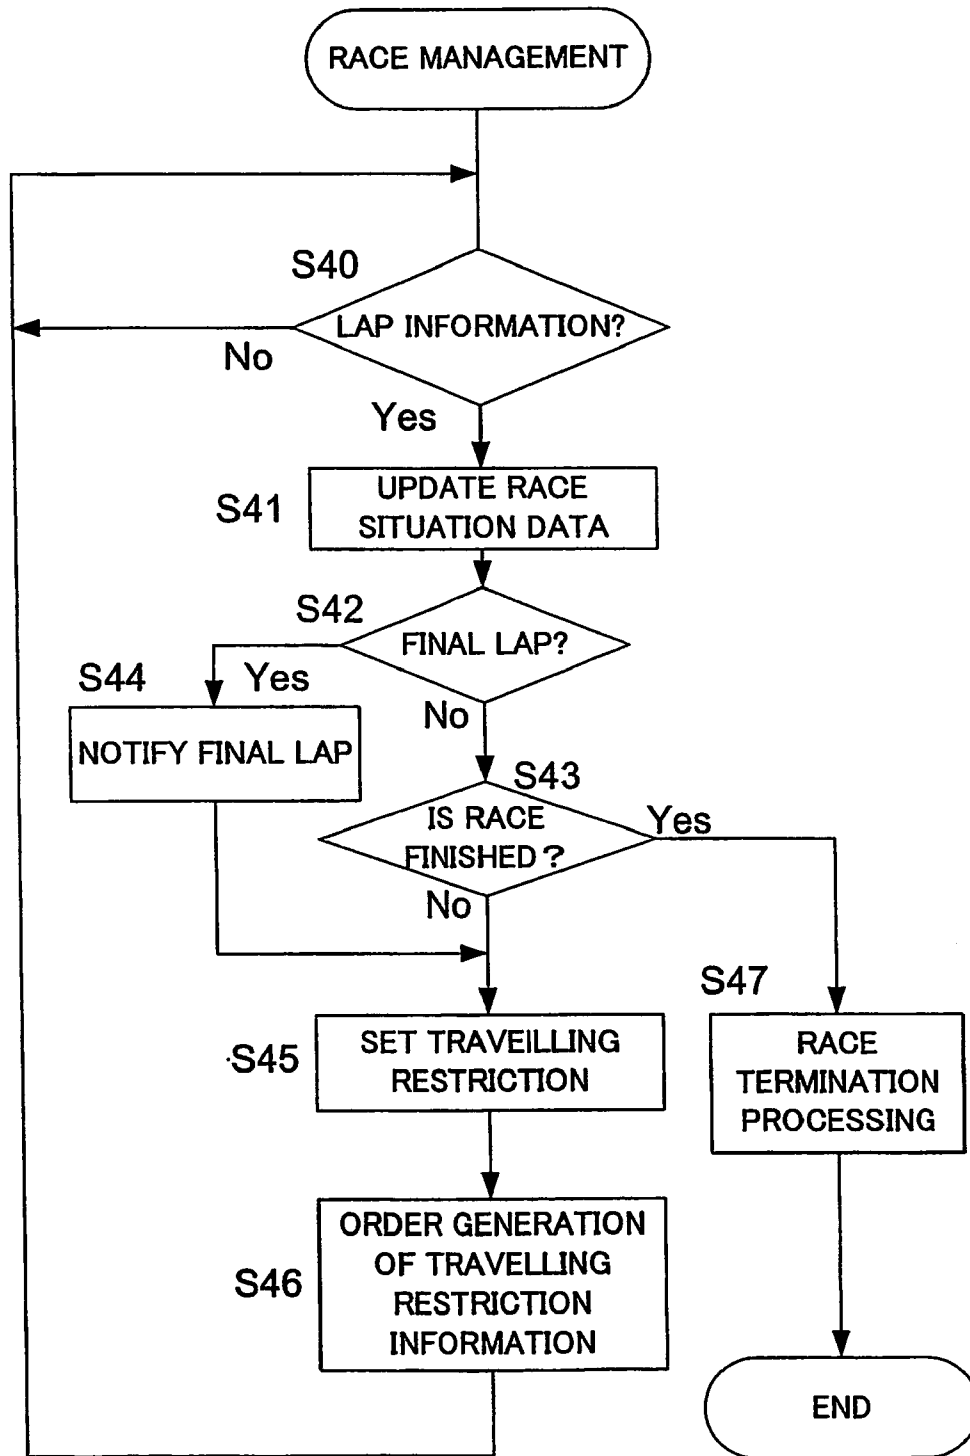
RACE MANAGEMENT

S40

LAP INFORMATION?

No

Yes

S41

UPDATE RACE SITUATION DATA

S42

FINAL LAP?

S44

Yes

NOTIFY FINAL LAP

No

S43

IS RACE FINISHED?

Yes

No

S47

S45

SET TRAVEILLING RESTRICTION

RACE TERMINATION PROCESSING

S46

ORDER GENERATION OF TRAVELLING RESTRICTION INFORMATION

END